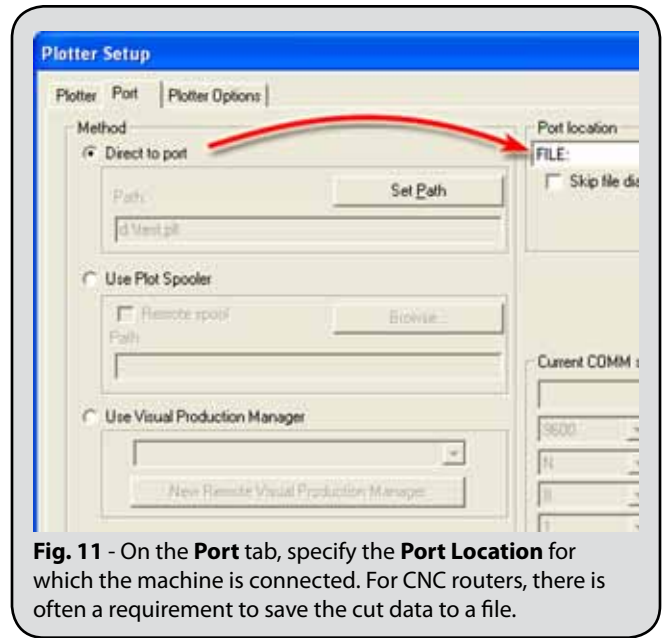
Plotter Setup

Plotter | Port | Plotter Options

Method

Direct to port

Path:

Set Path

d:\test.plt

Use Plot Spooler

Remote spool

Browse...

Path

Use Visual Production Manager

New Remote Visual Production Manager

Port location

FILE:

Skip file di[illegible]

Current COMM s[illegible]

9600

N

8

1

**Fig. 11** - On the **Port** tab, specify the **Port Location** for which the machine is connected. For CNC routers, there is often a requirement to save the cut data to a file.